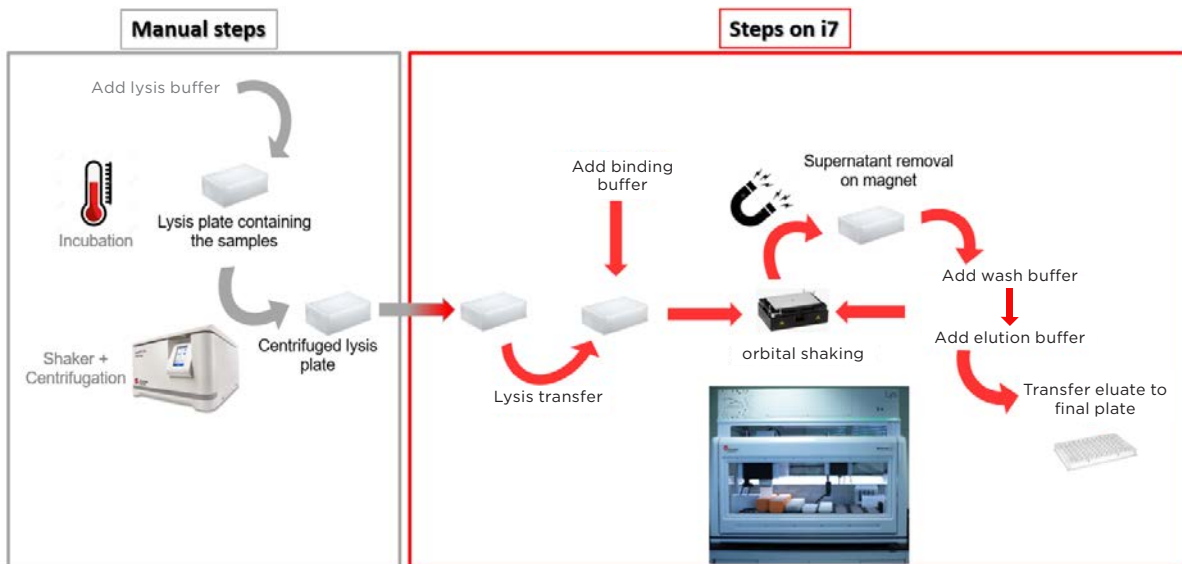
Manual steps

Steps on i7

Add lysis buffer

Incubation

Lysis plate containing the samples

Shaker + Centrifugation

Centrifuged lysis plate

Add binding buffer

Lysis transfer

Supernatant removal on magnet

orbital shaking

Add wash buffer

Add elution buffer

Transfer eluate to final plate